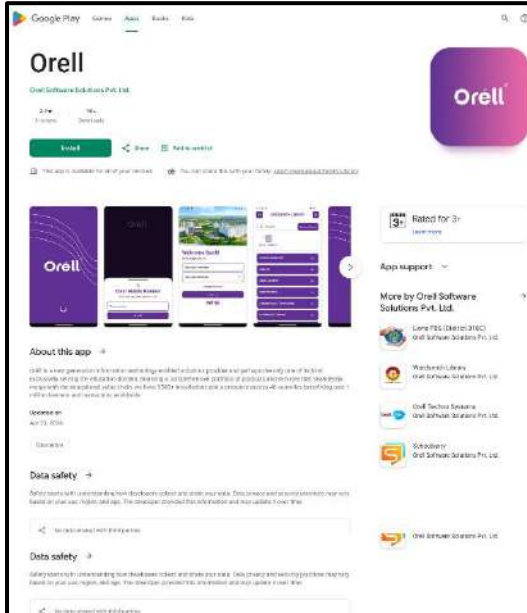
Google Play Games Apps Books Kids

Orell

Orell Software Solutions Pvt. Ltd.

3.9★ 1K+
Downloads

Install
Share
Add to wishlist

This app is available for all of your devices

Orell

Orell

Welcome back!

Rated for 3+
Learn more

App support

More by Orell Software Solutions Pvt. Ltd.

Orell Software Solutions Pvt. Ltd.

Wordsmith Library
Orell Software Solutions Pvt. Ltd.

Orell Techno Systems
Orell Software Solutions Pvt. Ltd.

Schoolsutra
Orell Software Solutions Pvt. Ltd.

Orell Software Solutions Pvt. Ltd.

About this app →

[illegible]

Updated on
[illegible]

Education

Data safety →

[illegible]

No data shared with third parties

Data safety →

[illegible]

No data shared with third parties